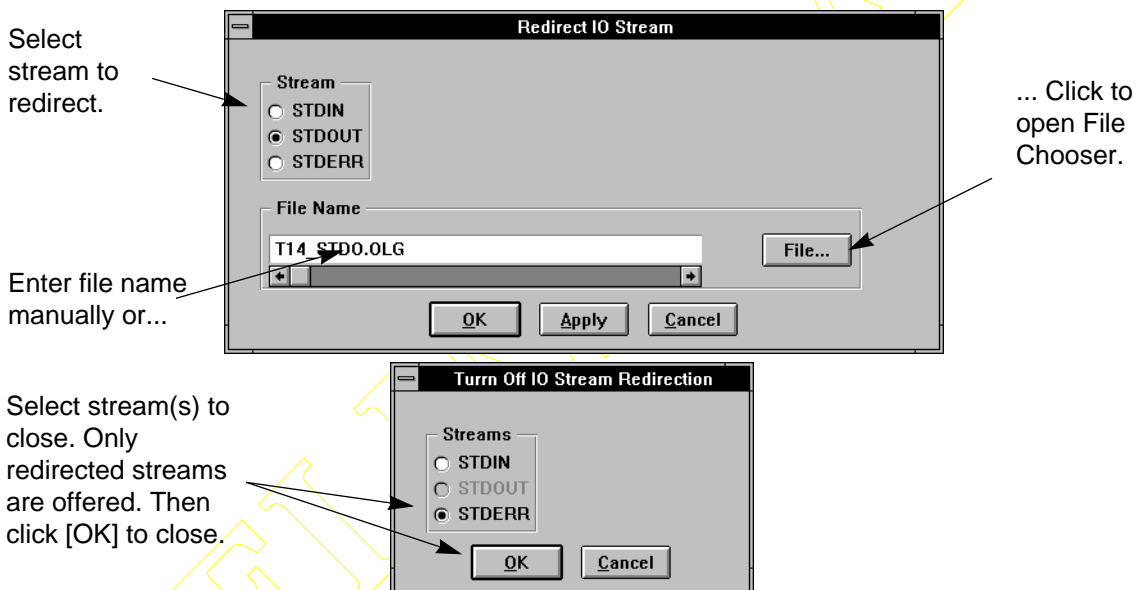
Select stream to redirect.

Redirect IO Stream

Stream
STDIN
STDOUT
STDERR

File Name
T14_STDO.OLG

File...

OK
Apply
Cancel

... Click to open File Chooser.

Enter file name manually or...

Turrn Off IO Stream Redirection

Streams
STDIN
STDOUT
STDERR

OK
Cancel

Select stream(s) to close. Only redirected streams are offered. Then click [OK] to close.